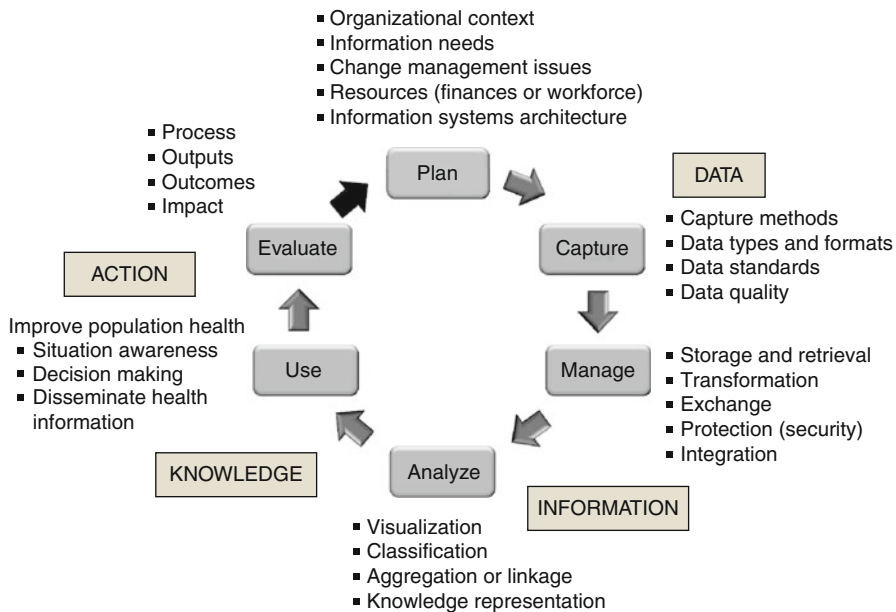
- Organizational context
- Information needs
- Change management issues
- Resources (finances or workforce)
- Information systems architecture

Plan

DATA

- Capture methods
- Data types and formats
- Data standards
- Data quality

Capture

Manage

- Storage and retrieval
- Transformation
- Exchange
- Protection (security)
- Integration

INFORMATION

Analyze

- Visualization
- Classification
- Aggregation or linkage
- Knowledge representation

KNOWLEDGE

Use

Improve population health
- Situation awareness
- Decision making
- Disseminate health information

ACTION

Evaluate

- Process
- Outputs
- Outcomes
- Impact